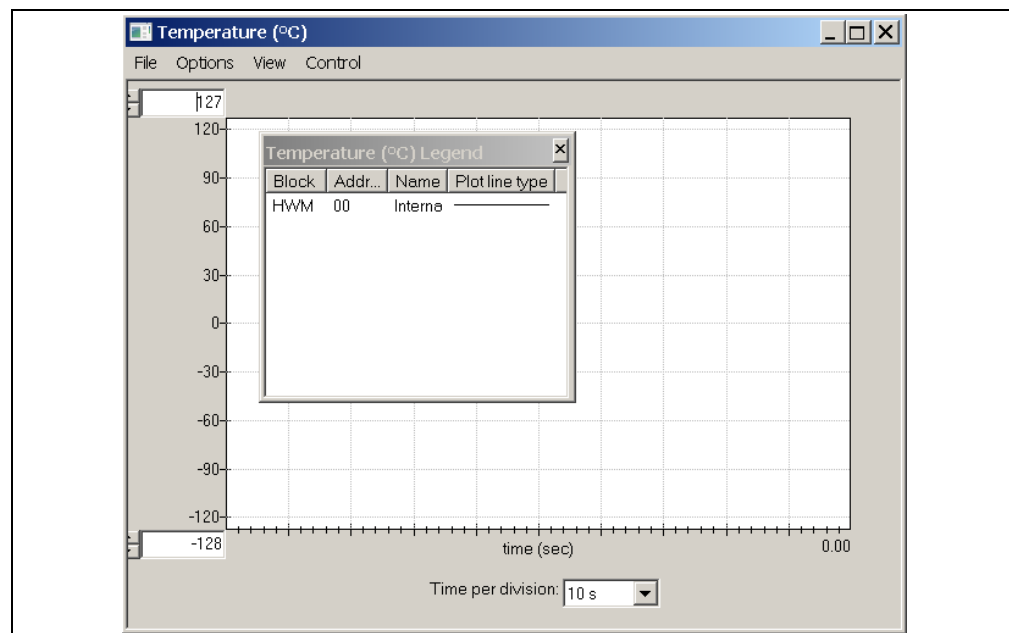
Temperature (ºC)

File Options View Control

127

120

90

60

30

0

-30

-60

-90

-120

-128

Temperature (ºC) Legend

| Block | Addr... | Name | Plot line type |
|---|---|---|---|
| HWM | 00 | Interna | |

time (sec)

0.00

Time per division: 10 s